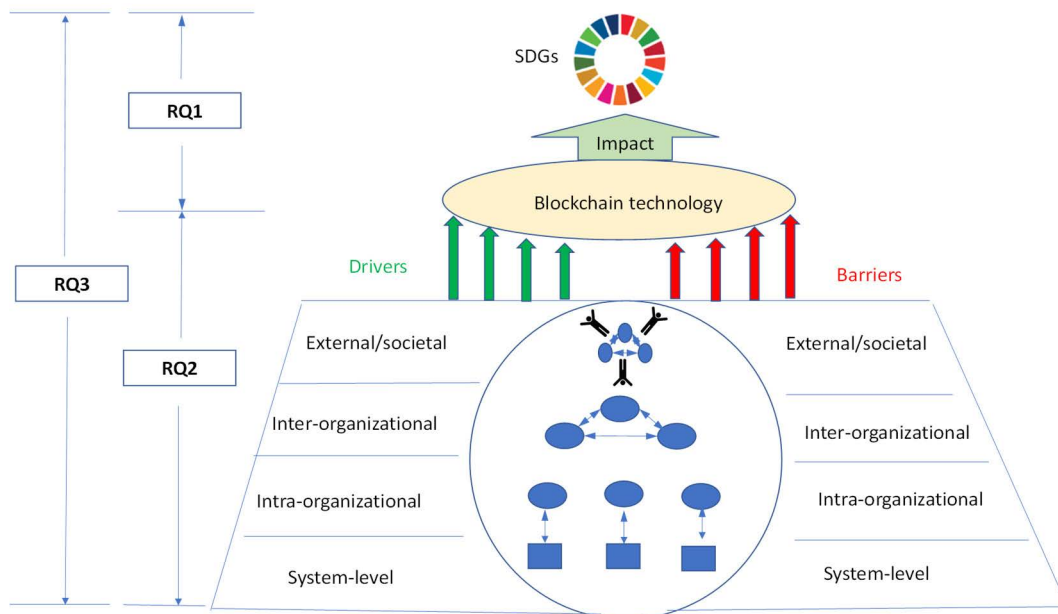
SDGs

RQ1

Impact

Blockchain technology

RQ3

Drivers

Barriers

RQ2

External/societal

External/societal

Inter-organizational

Inter-organizational

Intra-organizational

Intra-organizational

System-level

System-level